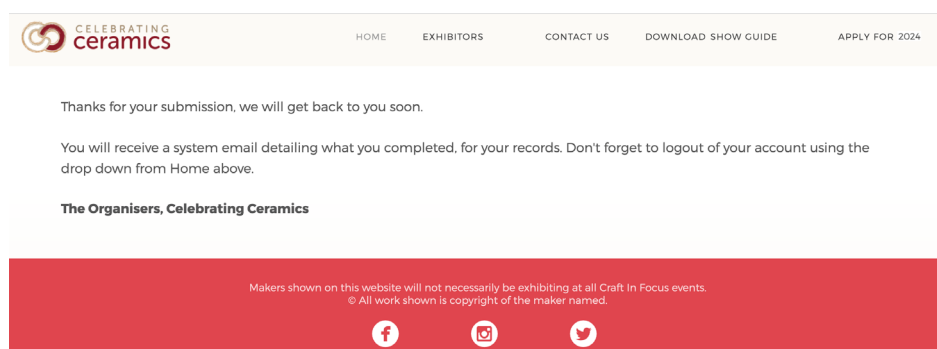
CELEBRATING ceramics

HOME EXHIBITORS CONTACT US DOWNLOAD SHOW GUIDE APPLY FOR 2024

Thanks for your submission, we will get back to you soon.

You will receive a system email detailing what you completed, for your records. Don't forget to logout of your account using the drop down from Home above.

**The Organisers, Celebrating Ceramics**

Makers shown on this website will not necessarily be exhibiting at all Craft In Focus events.
© All work shown is copyright of the maker named.